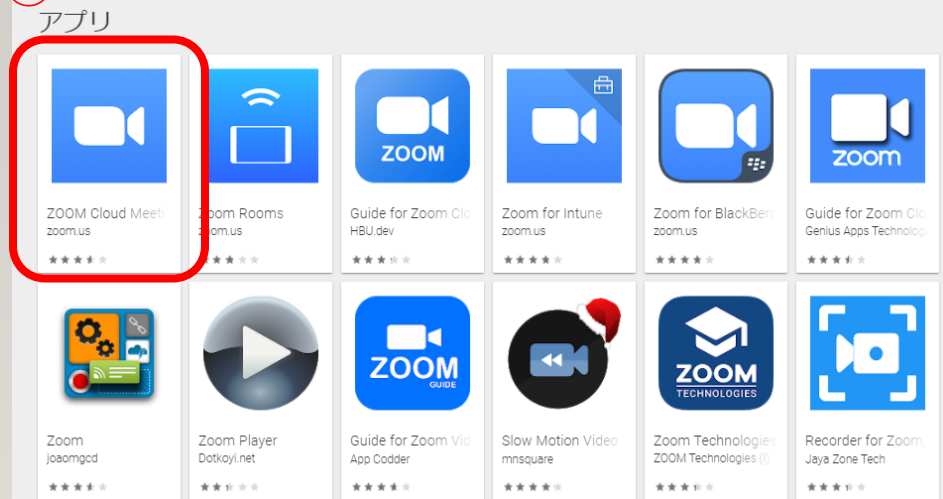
アプリ

ZOOM Cloud Meeti
zoom.us

Zoom Rooms
zoom.us

ZOOM
Guide for Zoom Clo
HBU.dev

Zoom for Intune
zoom.us

Zoom for BlackBerr
zoom.us

zoom
Guide for Zoom Clo
Genius Apps Technolog

Zoom
joaomgcd

Zoom Player
Dotkoyi.net

ZOOM GUIDE
Guide for Zoom Vid
App Codder

Slow Motion Video
mnsquare

ZOOM TECHNOLOGIES
Zoom Technologies
ZOOM Technologies (I)

Recorder for Zoom,
Jaya Zone Tech